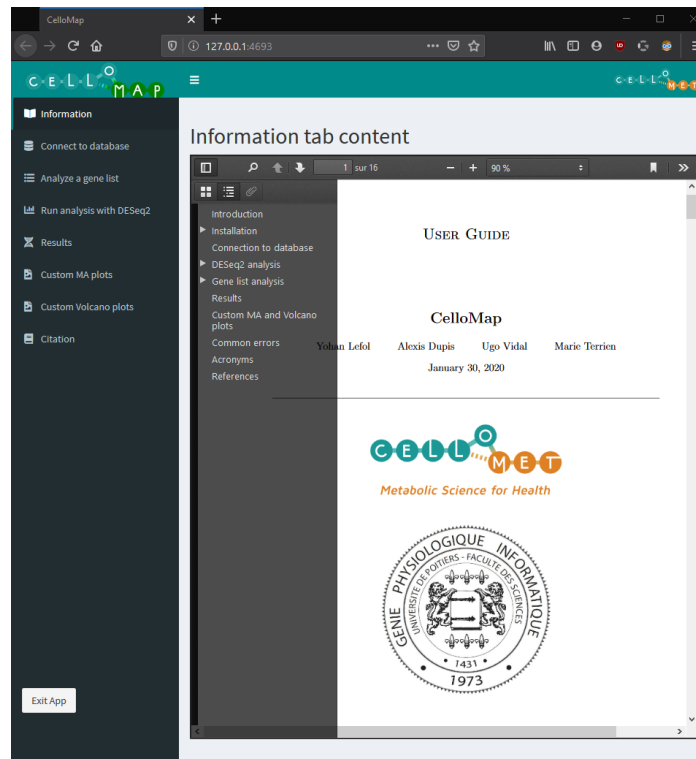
CelloMap

127.0.0.1:4693

C E L L O M A P

Information

Connect to database

Analyze a gene list

Run analysis with DESeq2

Results

Custom MA plots

Custom Volcano plots

Citation

Exit App

C E L L O M E T

Information tab content

1 sur 16

90 %

Introduction
Installation
Connection to database
DESeq2 analysis
Gene list analysis
Results
Custom MA and Volcano plots
Common errors
Acronyms
References

User Guide

CelloMap

Yohan Lefol Alexis Dupis Ugo Vidal Marie Terrien

January 30, 2020

C E L L O M E T
Metabolic Science for Health

GENIE PHYSIOLOGIQUE INFORMATIQUE
UNIVERSITÉ DE POITIERS - FACULTÉ DES SCIENCES
1431
1973